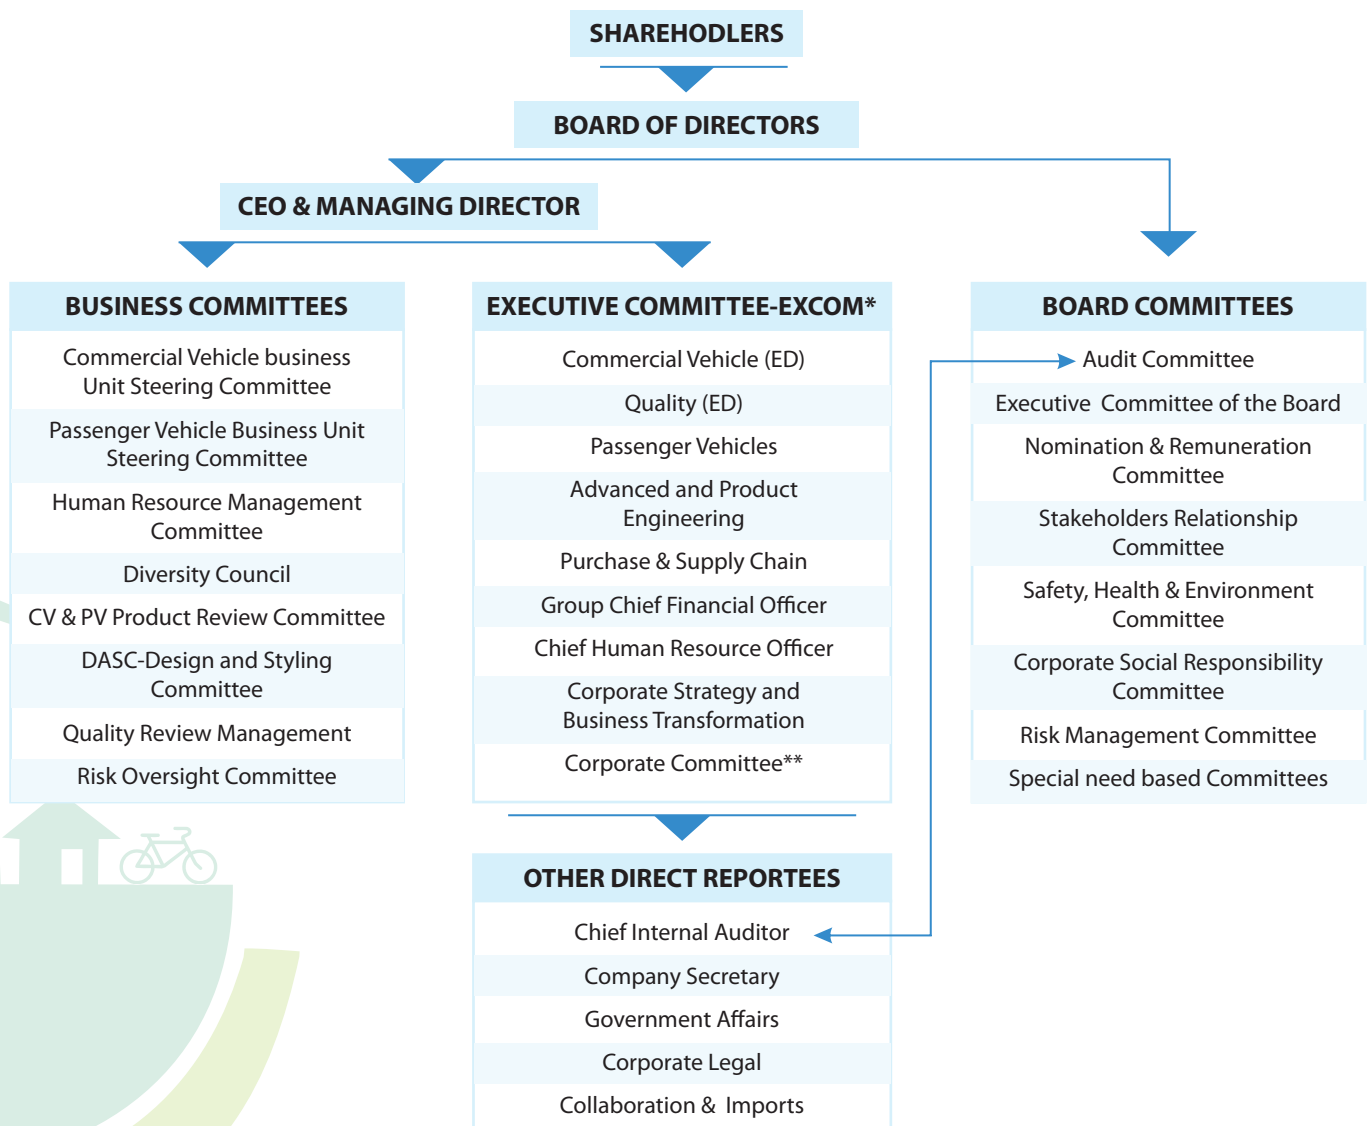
SHAREHODLERS

BOARD OF DIRECTORS

CEO & MANAGING DIRECTOR

BUSINESS COMMITTEES

Commercial Vehicle business Unit Steering Committee

Passenger Vehicle Business Unit Steering Committee

Human Resource Management Committee

Diversity Council

CV & PV Product Review Committee

DASC-Design and Styling Committee

Quality Review Management

Risk Oversight Committee

EXECUTIVE COMMITTEE-EXCOM*

Commercial Vehicle (ED)

Quality (ED)

Passenger Vehicles

Advanced and Product Engineering

Purchase & Supply Chain

Group Chief Financial Officer

Chief Human Resource Officer

Corporate Strategy and Business Transformation

Corporate Committee**

BOARD COMMITTEES

Audit Committee

Executive Committee of the Board

Nomination & Remuneration Committee

Stakeholders Relationship Committee

Safety, Health & Environment Committee

Corporate Social Responsibility Committee

Risk Management Committee

Special need based Committees

OTHER DIRECT REPORTEES

Chief Internal Auditor

Company Secretary

Government Affairs

Corporate Legal

Collaboration & Imports